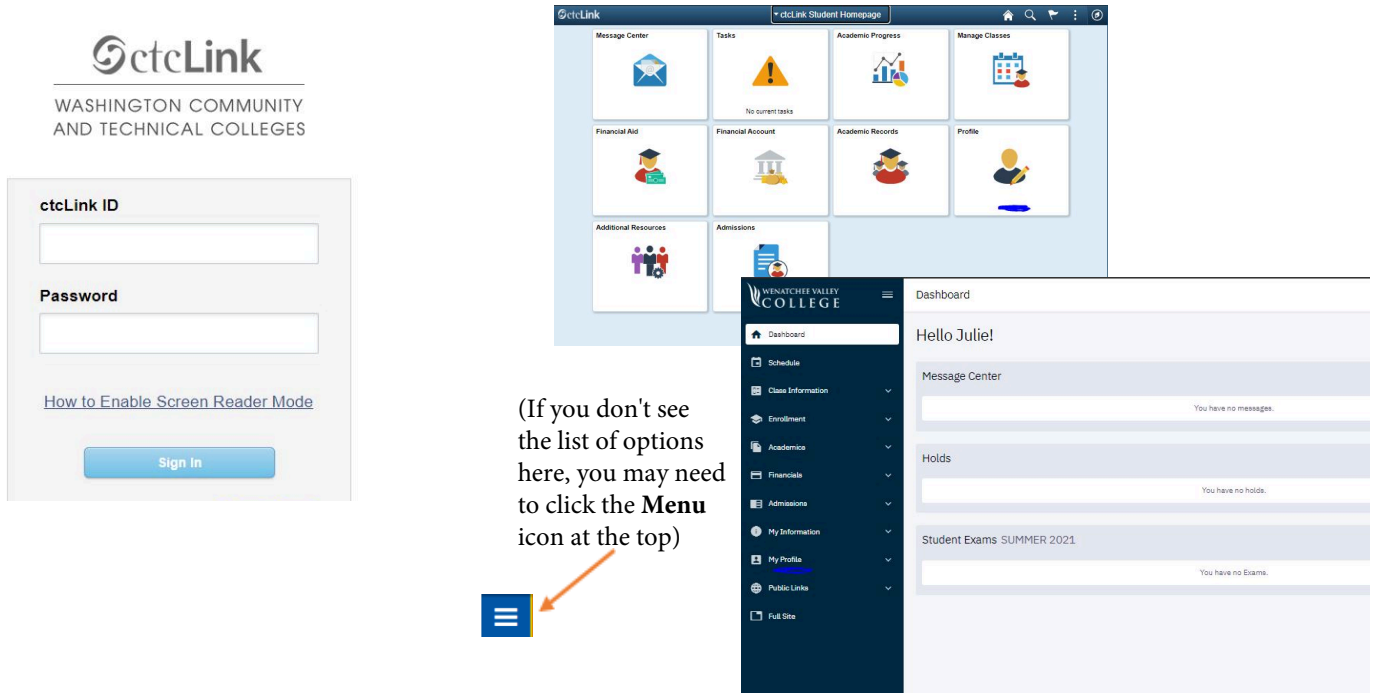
ctcLink

WASHINGTON COMMUNITY AND TECHNICAL COLLEGES

ctcLink ID

Password

How to Enable Screen Reader Mode

Sign In

ctcLink

ctcLink Student Homepage

Message Center

Tasks

No current tasks

Academic Progress

Manage Classes

Financial Aid

Financial Account

Academic Records

Profile

Additional Resources

Admissions

(If you don't see the list of options here, you may need to click the **Menu** icon at the top)

WENATCHEE VALLEY COLLEGE

Dashboard

Schedule

Class Information

Enrollment

Academics

Financials

Admissions

My Information

My Profile

Public Links

Full Site

Dashboard

Hello Julie!

Message Center

You have no messages.

Holds

You have no holds.

Student Exams SUMMER 2021

You have no Exams.